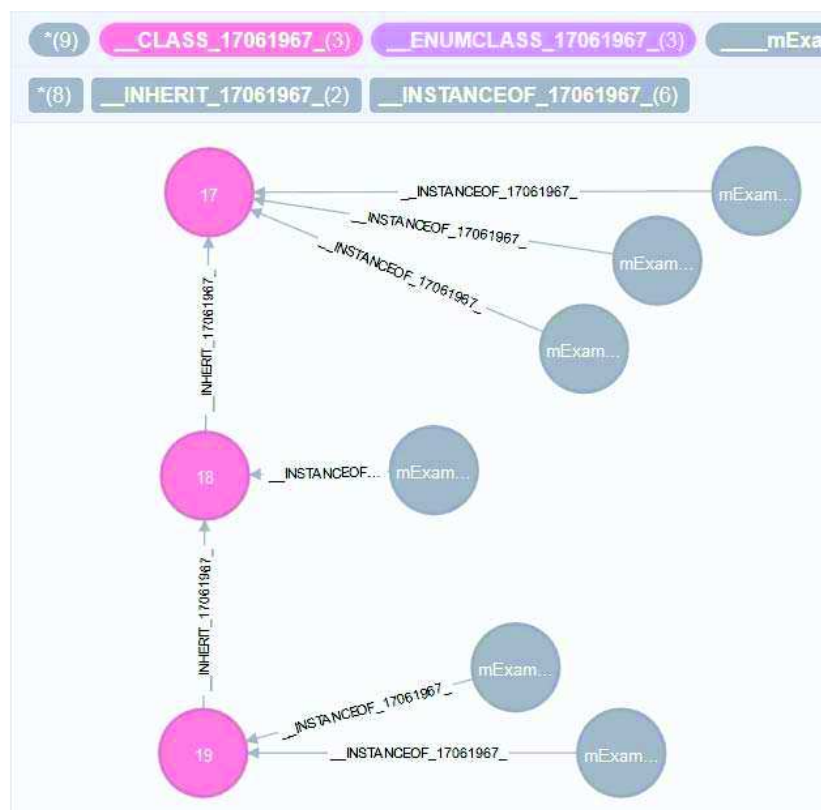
*(9) __CLASS_17061967_(3) __ENUMCLASS_17061967_(3) ____mExa

*(8) __INHERIT_17061967_(2) __INSTANCEOF_17061967_(6)

17

__INSTANCEOF_17061967_

mExam...

__INSTANCEOF_17061967_

mExam...

__INSTANCEOF_17061967_

mExam...

__INHERIT_17061967_

18

__INSTANCEOF...

mExam...

__INHERIT_17061967_

mExam...

__INSTANCEOF_17061967_

19

__INSTANCEOF_17061967_

mExam...